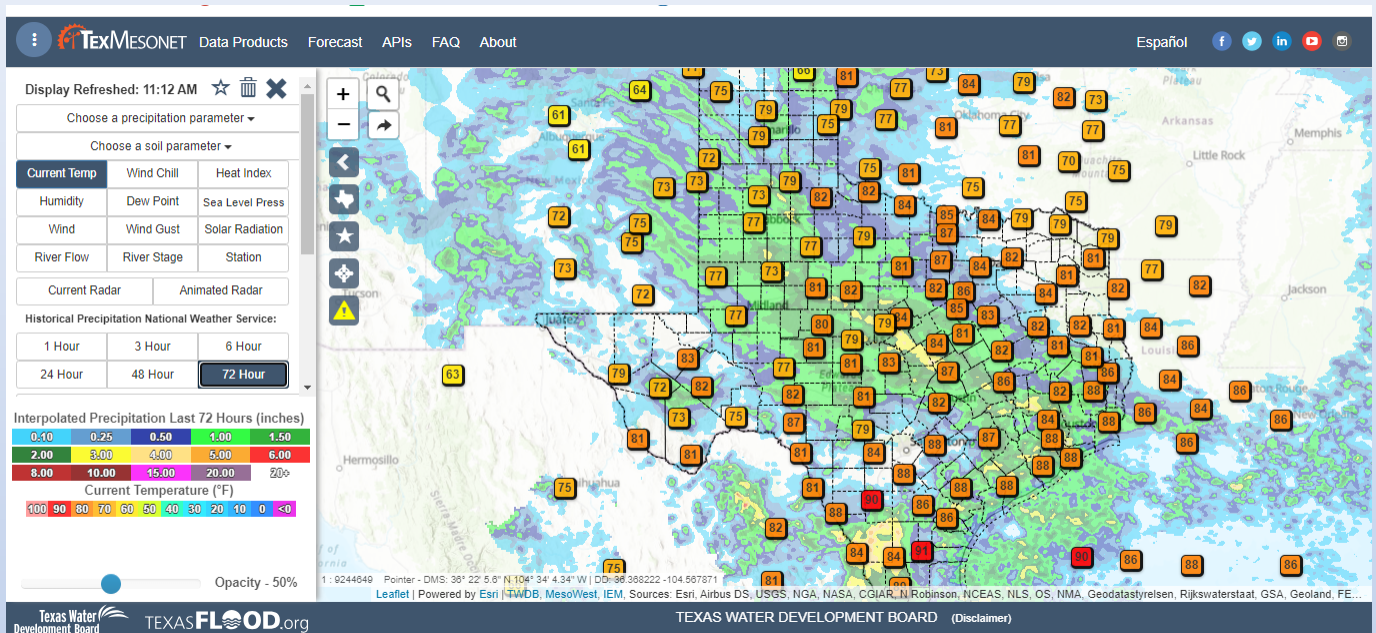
TexMesonet Data Products Forecast APIs FAQ About Español

Display Refreshed: 11:12 AM

Choose a precipitation parameter
Choose a soil parameter

| Current Temp | Wind Chill | Heat Index |
|---|---|---|
| Humidity | Dew Point | Sea Level Press |
| Wind | Wind Gust | Solar Radiation |
| River Flow | River Stage | Station |

Current Radar | Animated Radar

Historical Precipitation National Weather Service:

| 1 Hour | 3 Hour | 6 Hour |
|---|---|---|
| 24 Hour | 48 Hour | 72 Hour |

Interpolated Precipitation Last 72 Hours (inches)

| 0.10 | 0.25 | 0.50 | 1.00 | 1.50 |
|---|---|---|---|---|
| 2.00 | 3.00 | 4.00 | 5.00 | 6.00 |
| 8.00 | 10.00 | 15.00 | 20.00 | 20+ |

Current Temperature (°F)

100 90 80 70 60 50 40 30 20 10 0 <0

Opacity - 50%

Albuquerque Amarillo Oklahoma City Arkansas Memphis Little Rock Tucson Midland Jackson Louisi Baton Rouge Hermosillo Chihuahua

1 : 9244649 Pointer - DMS: 36° 22' 5.6" N 104° 34' 4.34" W | DD: 36.368222 -104.567871

Leaflet | Powered by Esri | TWDB, MesoWest, IEM, Sources: Esri, Airbus DS, USGS, NGA, NASA, CGIAR, N Robinson, NCEAS, NLS, OS, NMA, Geodatastyrelsen, Rijkswaterstaat, GSA, Geoland, FE...

Texas Water Development Board TEXASFLOOD.org TEXAS WATER DEVELOPMENT BOARD (Disclaimer)